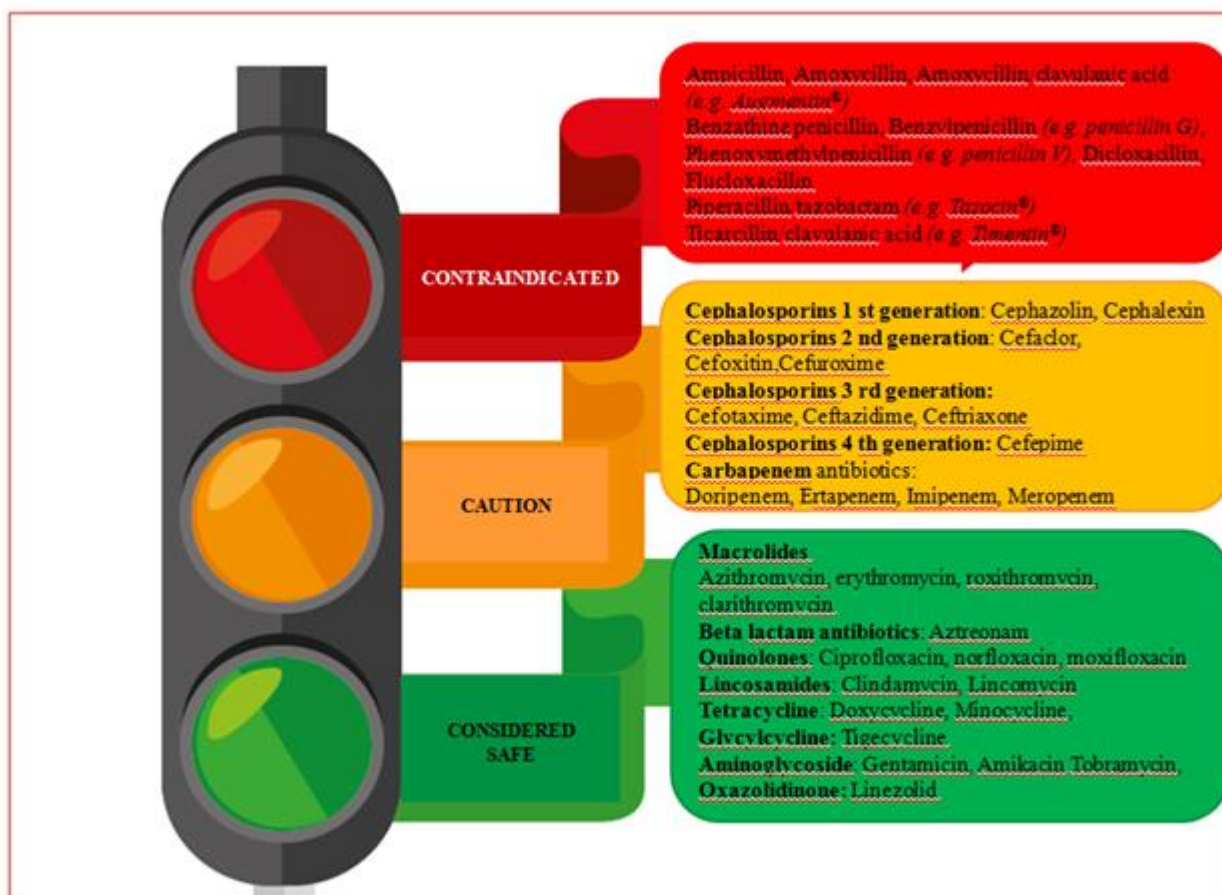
CONTRAINDICATED

Ampicillin, Amoxycillin, Amoxycillin/clavulanic acid (e.g. Augmentin®)
Benzathine penicillin, Benzylpenicillin (e.g. penicillin G), Phenoxymethylpenicillin (e.g. penicillin V), Dicloxacillin, Flucloxacillin,
Piperacillin/tazobactam (e.g. Tazocin®)
Ticarcillin/clavulanic acid (e.g. Timentin®)

CAUTION

**Cephalosporins 1 st generation**: Cephazolin, Cephalexin
**Cephalosporins 2 nd generation**: Cefaclor, Cefoxitin,Cefuroxime
**Cephalosporins 3 rd generation:** Cefotaxime, Ceftazidime, Ceftriaxone
**Cephalosporins 4 th generation:** Cefepime
**Carbapenem** antibiotics: Doripenem, Ertapenem, Imipenem, Meropenem

CONSIDERED SAFE

**Macrolides**
Azithromycin, erythromycin, roxithromycin, clarithromycin
**Beta lactam antibiotics**: Aztreonam
**Quinolones**: Ciprofloxacin, norfloxacin, moxifloxacin
**Lincosamides**: Clindamycin, Lincomycin
**Tetracycline**: Doxycycline, Minocycline,
**Glycylcycline:** Tigecycline
**Aminoglycoside**: Gentamicin, Amikacin Tobramycin,
**Oxazolidinone:** Linezolid